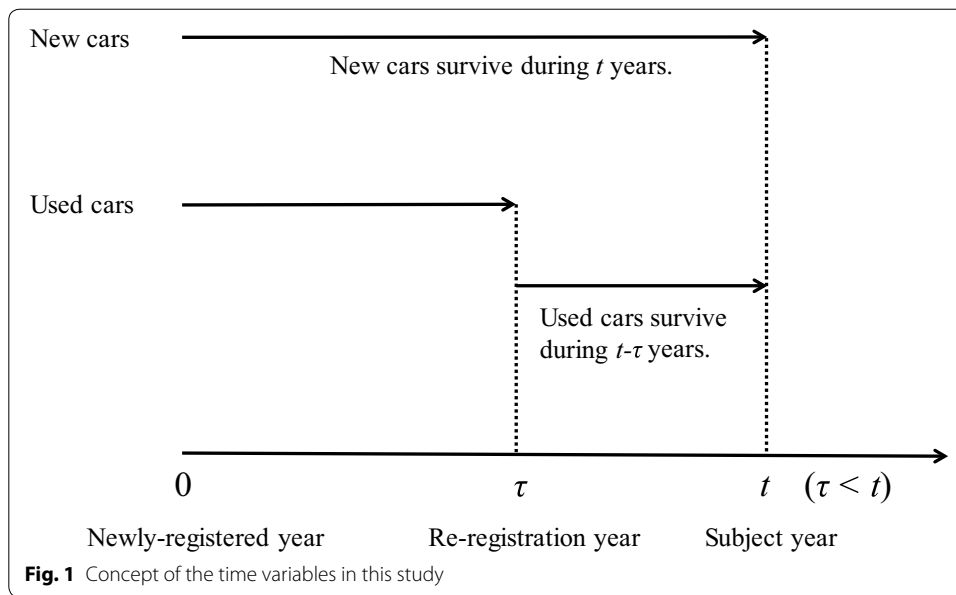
New cars

New cars survive during $t$ years.

Used cars

Used cars survive during $t$-$\tau$ years.

0

$\tau$

$t$ $(\tau < t)$

Newly-registered year

Re-registration year

Subject year

**Fig. 1** Concept of the time variables in this study